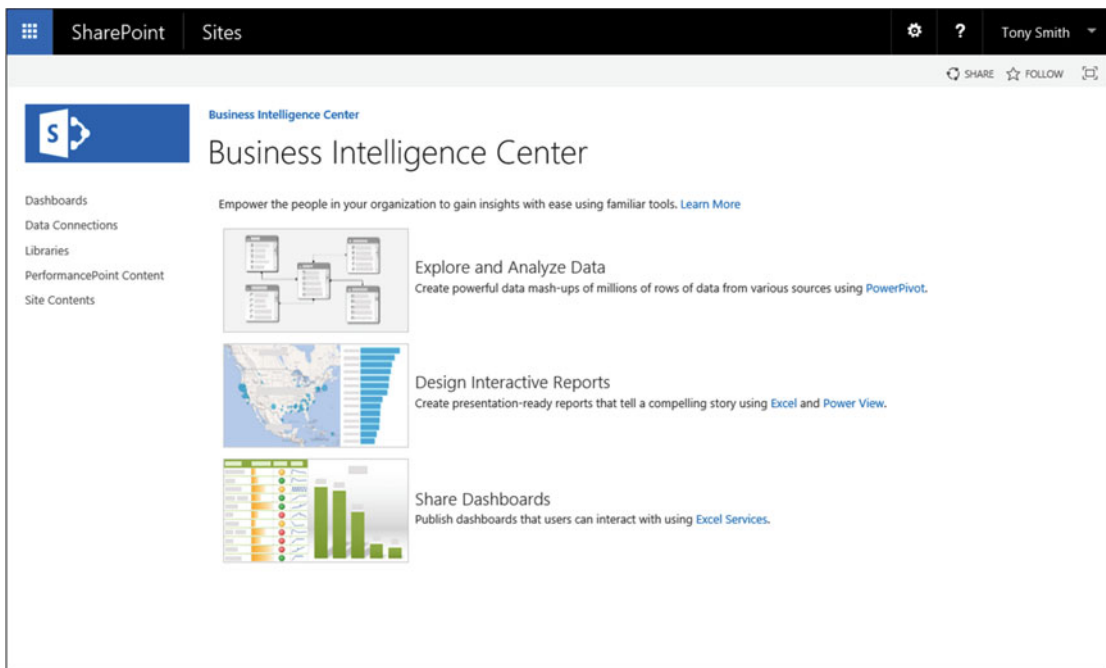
SharePoint Sites

? Tony Smith

SHARE FOLLOW

S

Business Intelligence Center

Business Intelligence Center

Dashboards
Data Connections
Libraries
PerformancePoint Content
Site Contents

Empower the people in your organization to gain insights with ease using familiar tools. Learn More

Explore and Analyze Data
Create powerful data mash-ups of millions of rows of data from various sources using PowerPivot.

Design Interactive Reports
Create presentation-ready reports that tell a compelling story using Excel and Power View.

Share Dashboards
Publish dashboards that users can interact with using Excel Services.